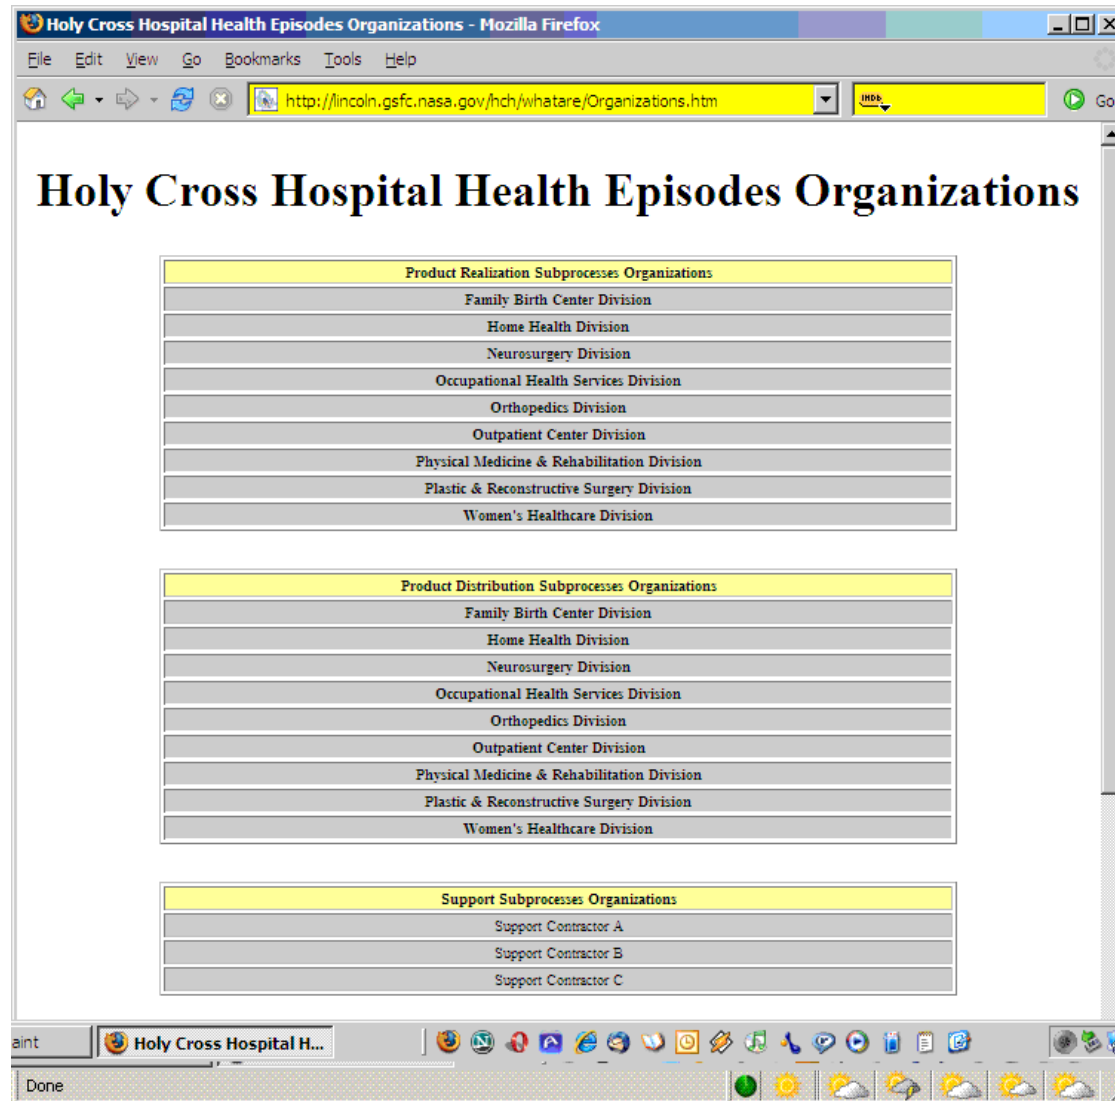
Holy Cross Hospital Health Episodes Organizations - Mozilla Firefox

File Edit View Go Bookmarks Tools Help

http://lincoln.gsfc.nasa.gov/hch/whatare/Organizations.htm

IMDb

Go

Holy Cross Hospital Health Episodes Organizations

| Product Realization Subprocesses Organizations |
|---|
| Family Birth Center Division |
| Home Health Division |
| Neurosurgery Division |
| Occupational Health Services Division |
| Orthopedics Division |
| Outpatient Center Division |
| Physical Medicine & Rehabilitation Division |
| Plastic & Reconstructive Surgery Division |
| Women's Healthcare Division |

| Product Distribution Subprocesses Organizations |
|---|
| Family Birth Center Division |
| Home Health Division |
| Neurosurgery Division |
| Occupational Health Services Division |
| Orthopedics Division |
| Outpatient Center Division |
| Physical Medicine & Rehabilitation Division |
| Plastic & Reconstructive Surgery Division |
| Women's Healthcare Division |

| Support Subprocesses Organizations |
|---|
| Support Contractor A |
| Support Contractor B |
| Support Contractor C |

aint

Holy Cross Hospital H...

Done